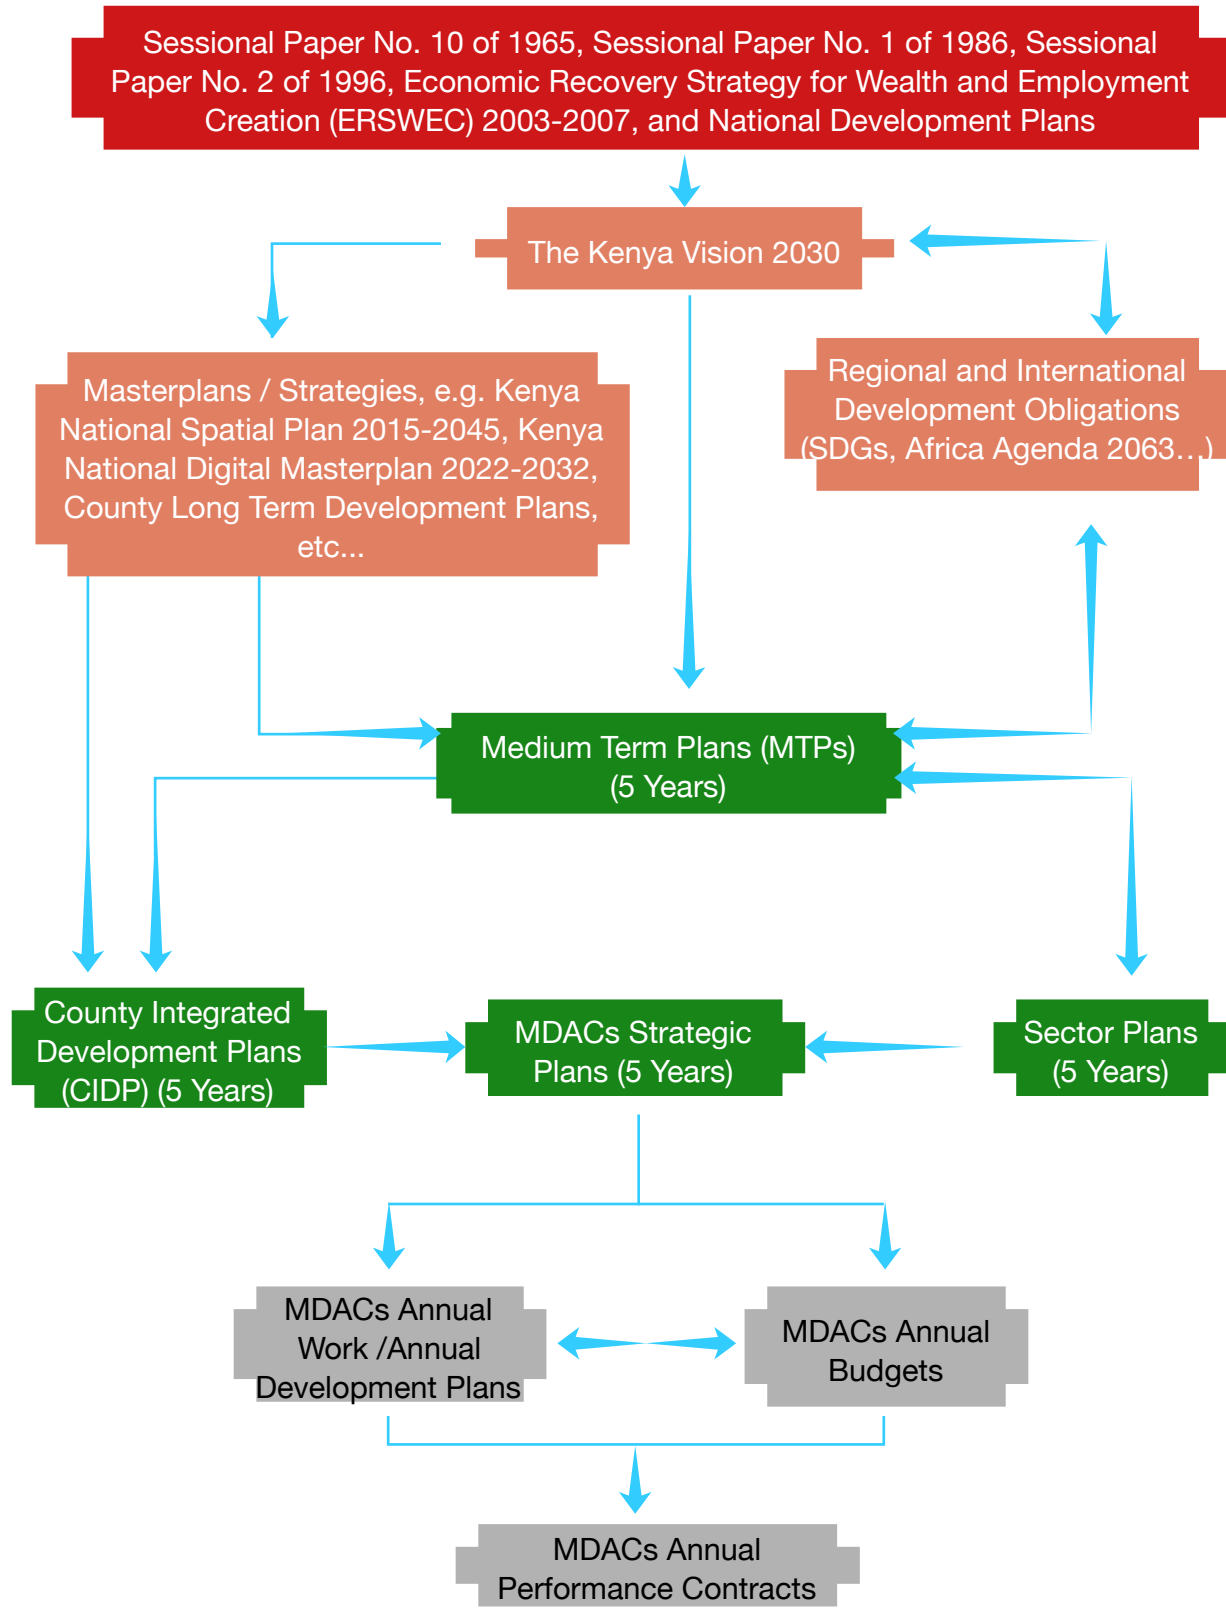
Sessional Paper No. 10 of 1965, Sessional Paper No. 1 of 1986, Sessional Paper No. 2 of 1996, Economic Recovery Strategy for Wealth and Employment Creation (ERSWEC) 2003-2007, and National Development Plans

The Kenya Vision 2030

Masterplans / Strategies, e.g. Kenya National Spatial Plan 2015-2045, Kenya National Digital Masterplan 2022-2032, County Long Term Development Plans, etc...

Regional and International Development Obligations (SDGs, Africa Agenda 2063...)

Medium Term Plans (MTPs) (5 Years)

County Integrated Development Plans (CIDP) (5 Years)

MDACs Strategic Plans (5 Years)

Sector Plans (5 Years)

MDACs Annual Work /Annual Development Plans

MDACs Annual Budgets

MDACs Annual Performance Contracts